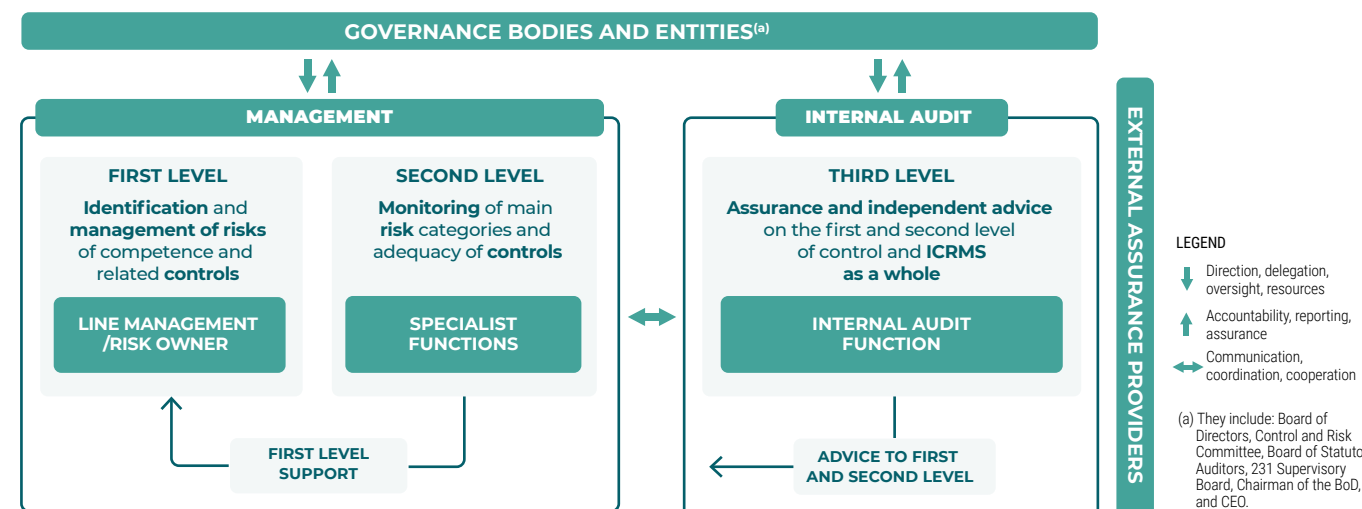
GOVERNANCE BODIES AND ENTITIES$^{(a)}$

MANAGEMENT

FIRST LEVEL

Identification and management of risks of competence and related controls

LINE MANAGEMENT /RISK OWNER

SECOND LEVEL

Monitoring of main risk categories and adequacy of controls

SPECIALIST FUNCTIONS

FIRST LEVEL SUPPORT

INTERNAL AUDIT

THIRD LEVEL

Assurance and independent advice on the first and second level of control and ICRMS as a whole

INTERNAL AUDIT FUNCTION

ADVICE TO FIRST AND SECOND LEVEL

EXTERNAL ASSURANCE PROVIDERS

LEGEND

Direction, delegation, oversight, resources

Accountability, reporting, assurance

Communication, coordination, cooperation

(a) They include: Board of Directors, Control and Risk Committee, Board of Statuto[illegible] Auditors, 231 Supervisory Board, Chairman of the BoD, and CEO.